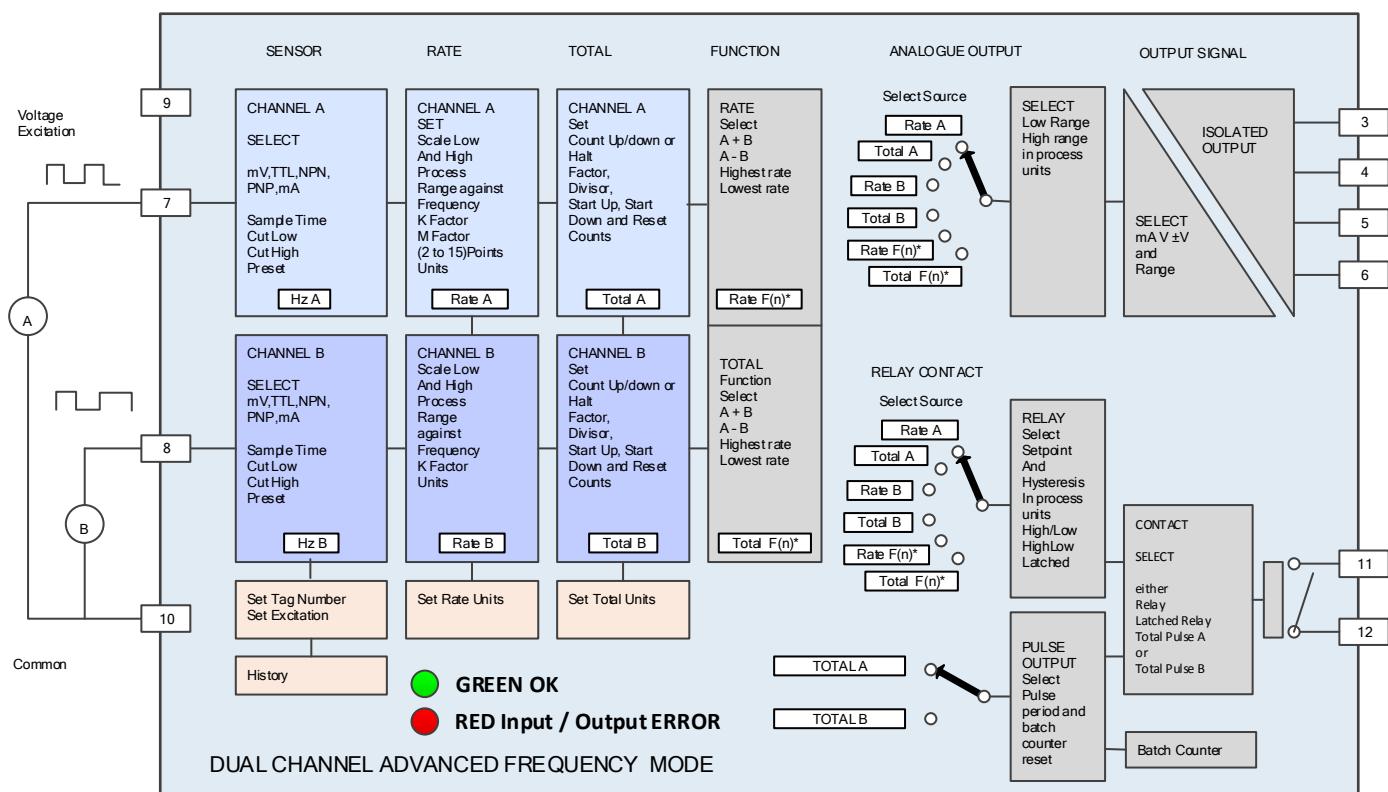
SENSOR RATE TOTAL FUNCTION ANALOGUE OUTPUT OUTPUT SIGNAL

9

Voltage Excitation

7

A

8

B

10

Common

CHANNEL A

SELECT

mV,TTL,NPN, PNP,mA

Sample Time Cut Low Cut High Preset

Hz A

CHANNEL A SET Scale Low And High Process Range against Frequency K Factor M Factor (2 to 15)Points Units

Rate A

CHANNEL A Set Count Up/down or Halt Factor, Divisor, Start Up, Start Down and Reset Counts

Total A

RATE Select A + B A - B Highest rate Lowest rate

Rate F(n)*

Select Source

Rate A

Total A

Rate B

Total B

Rate F(n)*

Total F(n)*

SELECT Low Range High range in process units

ISOLATED OUTPUT

SELECT mA V ±V and Range

3

4

5

6

CHANNEL B

SELECT mV,TTL,NPN, PNP,mA

Sample Time Cut Low Cut High Preset

Hz B

CHANNEL B Scale Low And High Process Range against Frequency K Factor Units

Rate B

CHANNEL B Set Count Up/down or Halt Factor, Divisor, Start Up, Start Down and Reset Counts

Total B

TOTAL Function Select A + B A - B Highest rate Lowest rate

Total F(n)*

RELAY CONTACT

Select Source

Rate A

Total A

Rate B

Total B

Rate F(n)*

Total F(n)*

RELAY Select Setpoint And Hysteresis In process units High/Low HighLow Latched

CONTACT

SELECT

either Relay Latched Relay Total Pulse A or Total Pulse B

11

12

Set Tag Number Set Excitation

Set Rate Units

Set Total Units

History

GREEN OK

RED Input / Output ERROR

TOTAL A

TOTAL B

PULSE OUTPUT Select Pulse period and batch counter reset

Batch Counter

DUAL CHANNEL ADVANCED FREQUENCY MODE